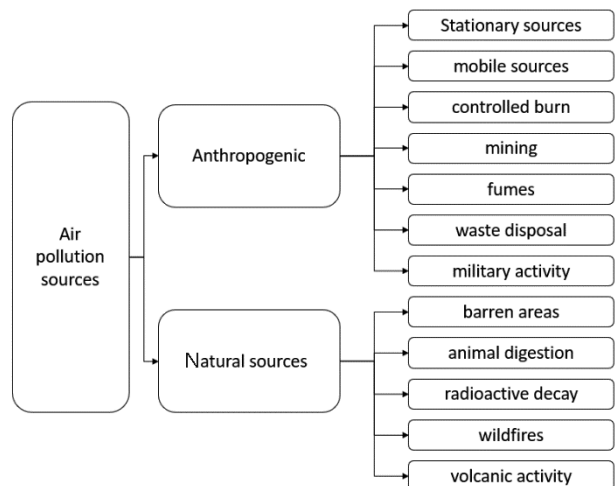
Air pollution sources

Anthropogenic

Stationary sources
mobile sources
controlled burn
mining
fumes
waste disposal
military activity

Natural sources

barren areas
animal digestion
radioactive decay
wildfires
volcanic activity